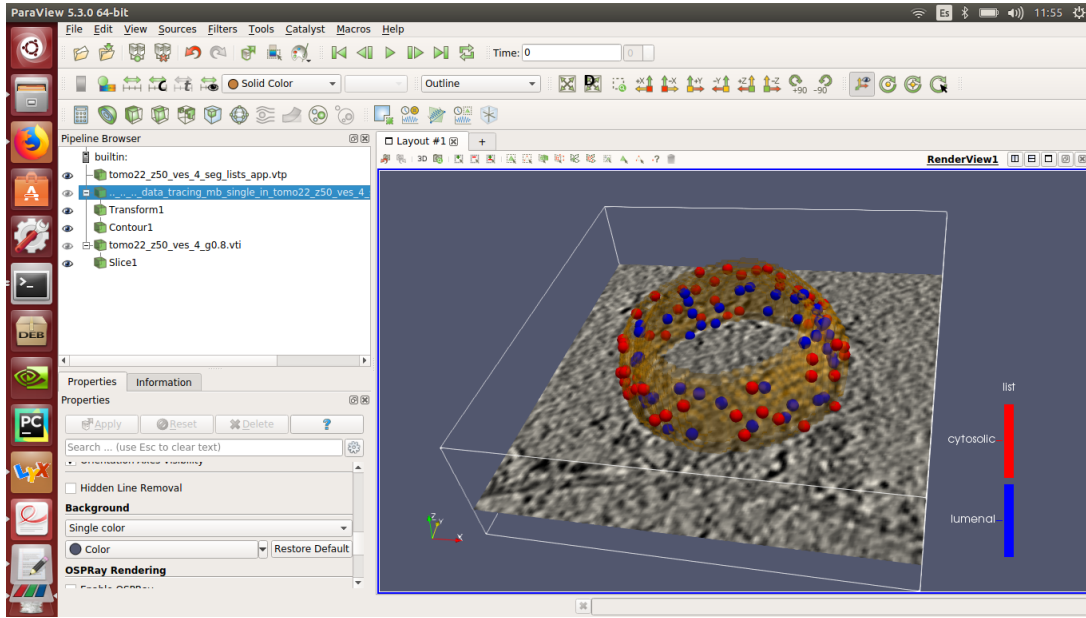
ParaView 5.3.0 64-bit
Es 11:55
File Edit View Sources Filters Tools Catalyst Macros Help
Time: 0 0
Solid Color Outline
+90 -90
Pipeline Browser
builtin:
tomo22_z50_ves_4_seg_lists_app.vtp
.._.._.._data_tracing_mb_single_in_tomo22_z50_ves_4_
Transform1
Contour1
tomo22_z50_ves_4_g0.8.vti
Slice1
Layout #1 +
3D
RenderView1
Properties Information
Properties
Apply Reset Delete ?
Search ... (use Esc to clear text)
Hidden Line Removal
Background
Single color
Color Restore Default
OSPRay Rendering
list
cytosolic
lumenal
DEB
PC